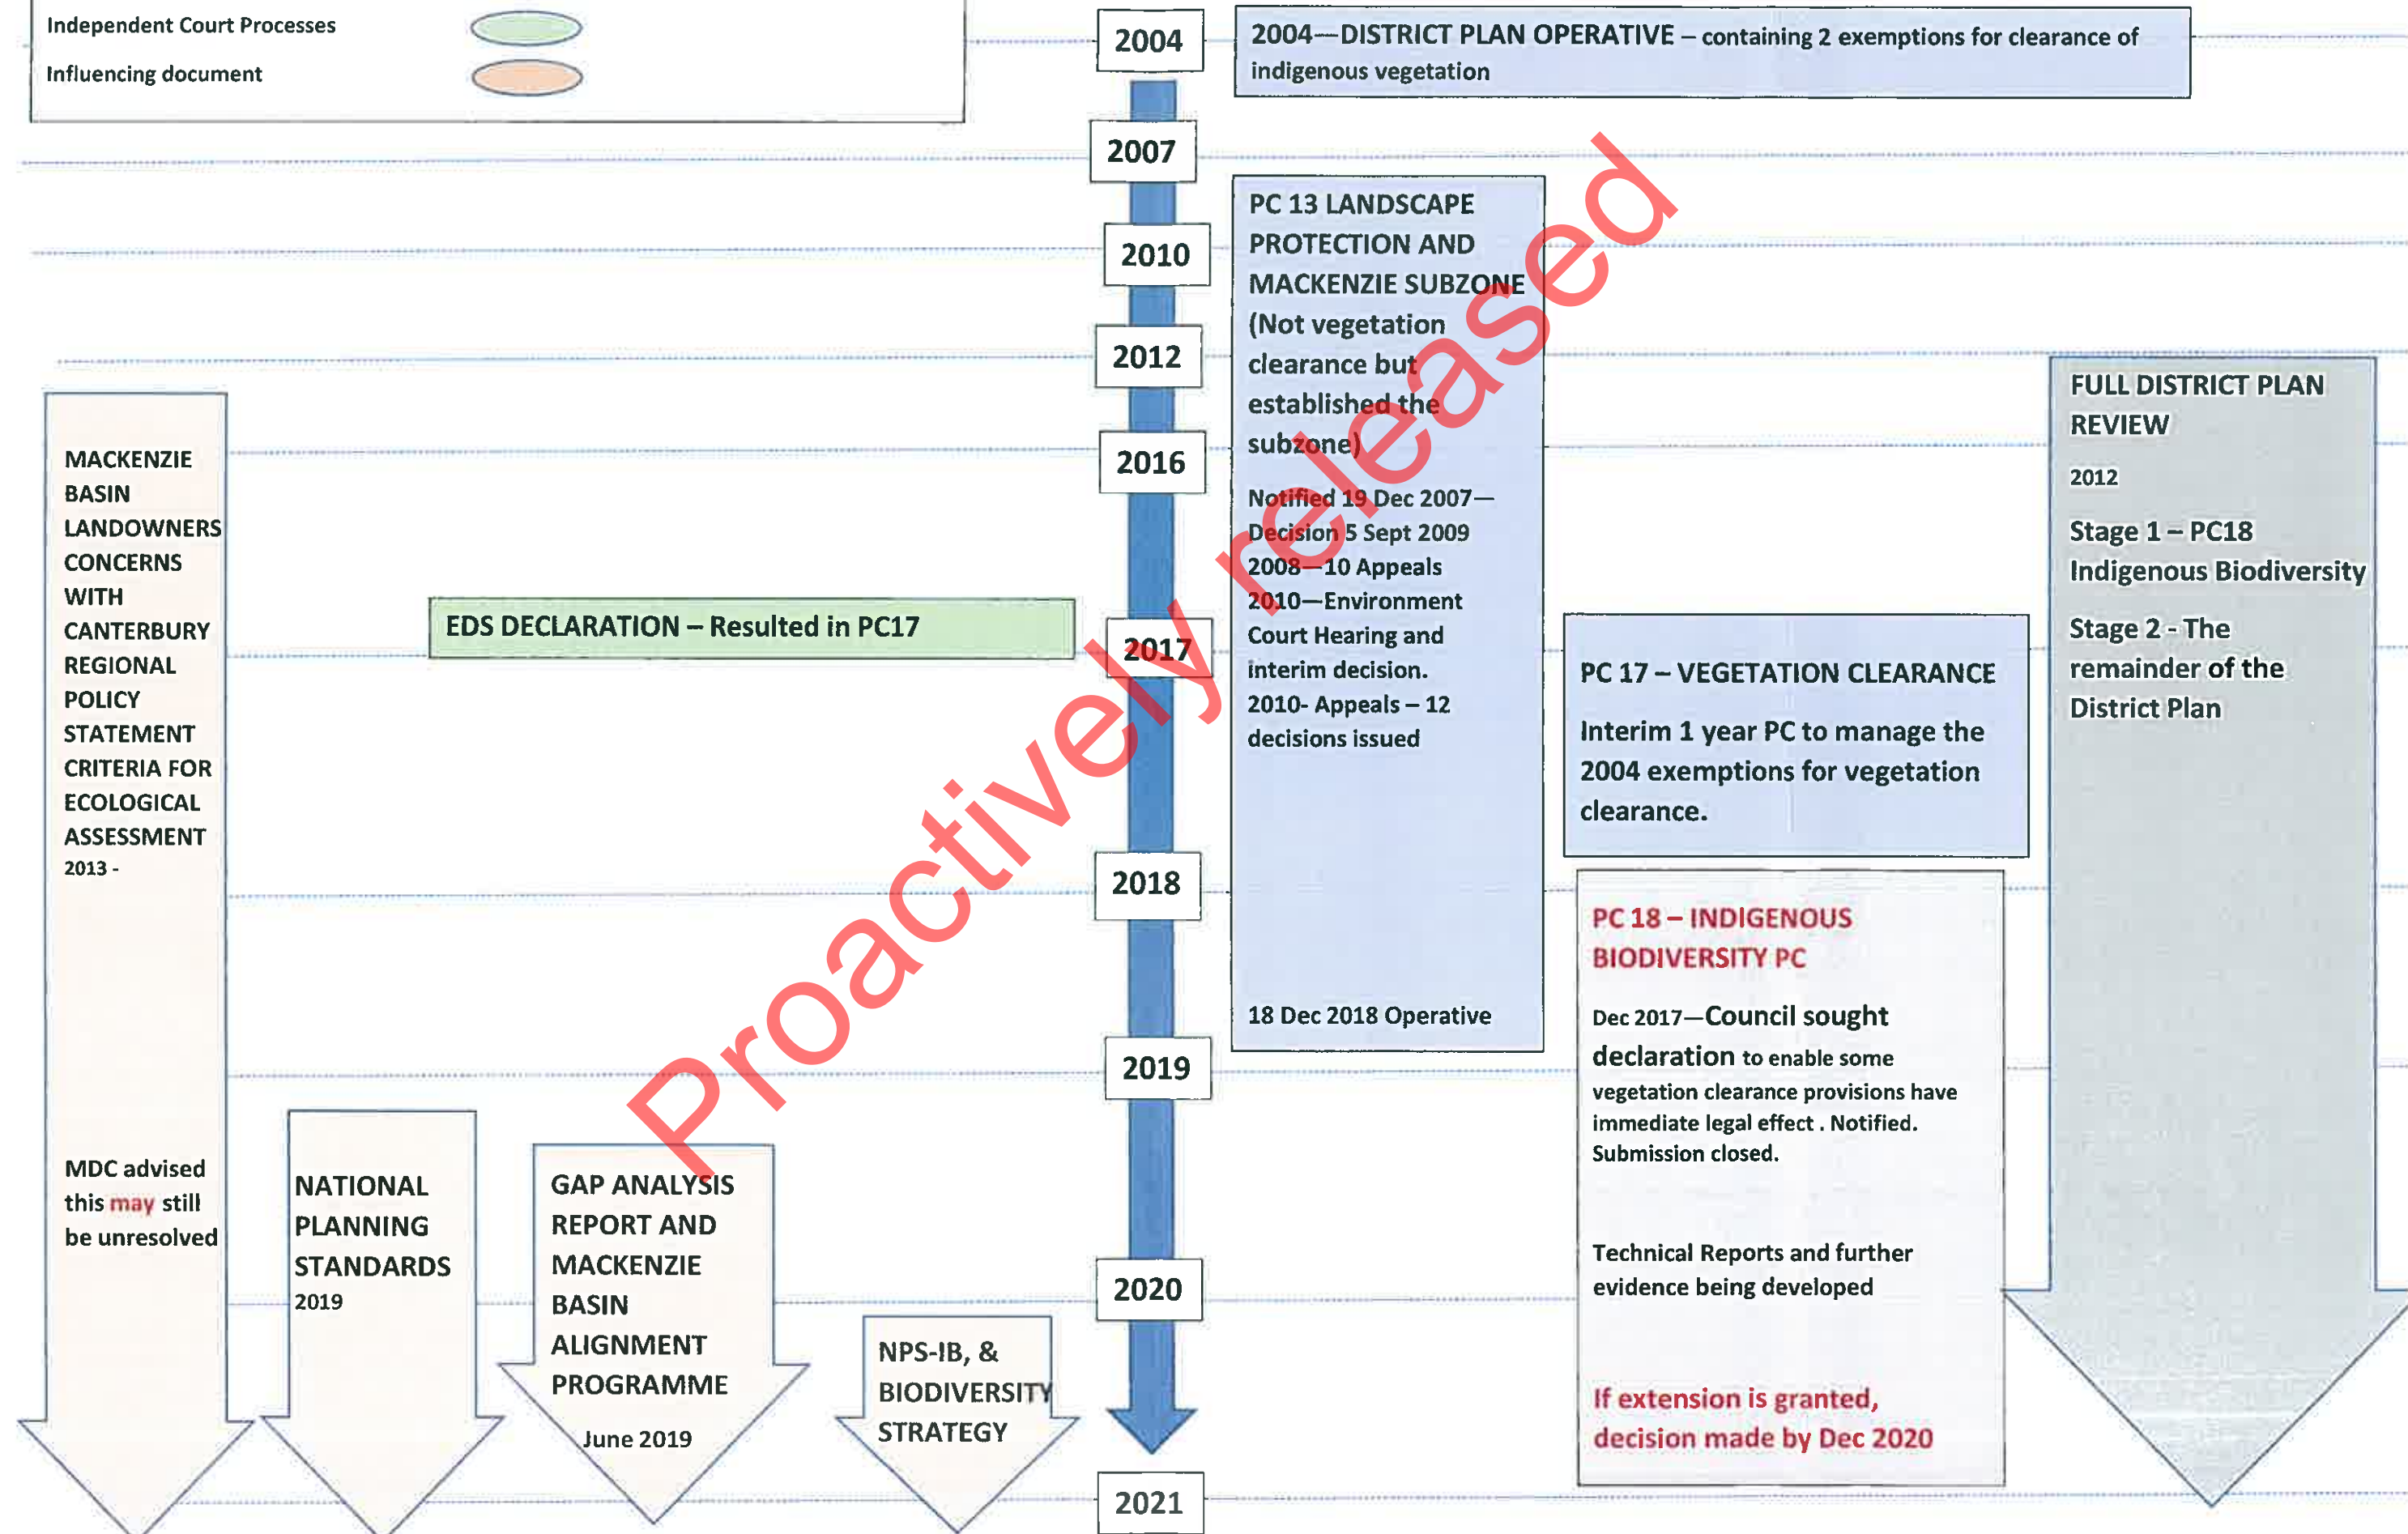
Independent Court Processes

Influencing document

2004

2004—DISTRICT PLAN OPERATIVE – containing 2 exemptions for clearance of indigenous vegetation

2007

2010

PC 13 LANDSCAPE PROTECTION AND MACKENZIE SUBZONE (Not vegetation clearance but established the subzone)

Notified 19 Dec 2007—Decision 5 Sept 2009
2008—10 Appeals
2010—Environment Court Hearing and interim decision.
2010- Appeals – 12 decisions issued

18 Dec 2018 Operative

2012

FULL DISTRICT PLAN REVIEW

2012

Stage 1 – PC18 Indigenous Biodiversity

Stage 2 - The remainder of the District Plan

2016

MACKENZIE BASIN LANDOWNERS CONCERNS WITH CANTERBURY REGIONAL POLICY STATEMENT CRITERIA FOR ECOLOGICAL ASSESSMENT
2013 -

MDC advised this may still be unresolved

EDS DECLARATION – Resulted in PC17

2017

PC 17 – VEGETATION CLEARANCE

Interim 1 year PC to manage the 2004 exemptions for vegetation clearance.

2018

PC 18 – INDIGENOUS BIODIVERSITY PC

Dec 2017—Council sought declaration to enable some vegetation clearance provisions have immediate legal effect . Notified. Submission closed.

Technical Reports and further evidence being developed

If extension is granted, decision made by Dec 2020

2019

NATIONAL PLANNING STANDARDS
2019

GAP ANALYSIS REPORT AND MACKENZIE BASIN ALIGNMENT PROGRAMME
June 2019

2020

NPS-IB, & BIODIVERSITY STRATEGY

2021

Proactively released